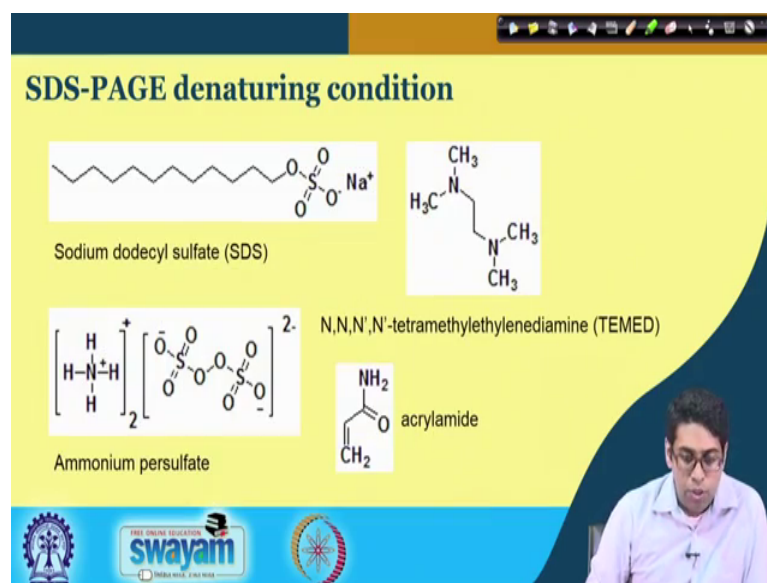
SDS-PAGE denaturing condition

O O $Na^+$ S O O

Sodium dodecyl sulfate (SDS)

$CH_3$ N $H_3C$ N $CH_3$ $CH_3$

N,N,N',N'-tetramethylethylenediamine (TEMED)

H H N H H + 2 O O S O O O S O O 2-

Ammonium persulfate

$NH_2$ O $CH_2$ acrylamide

FREE ONLINE EDUCATION swayam